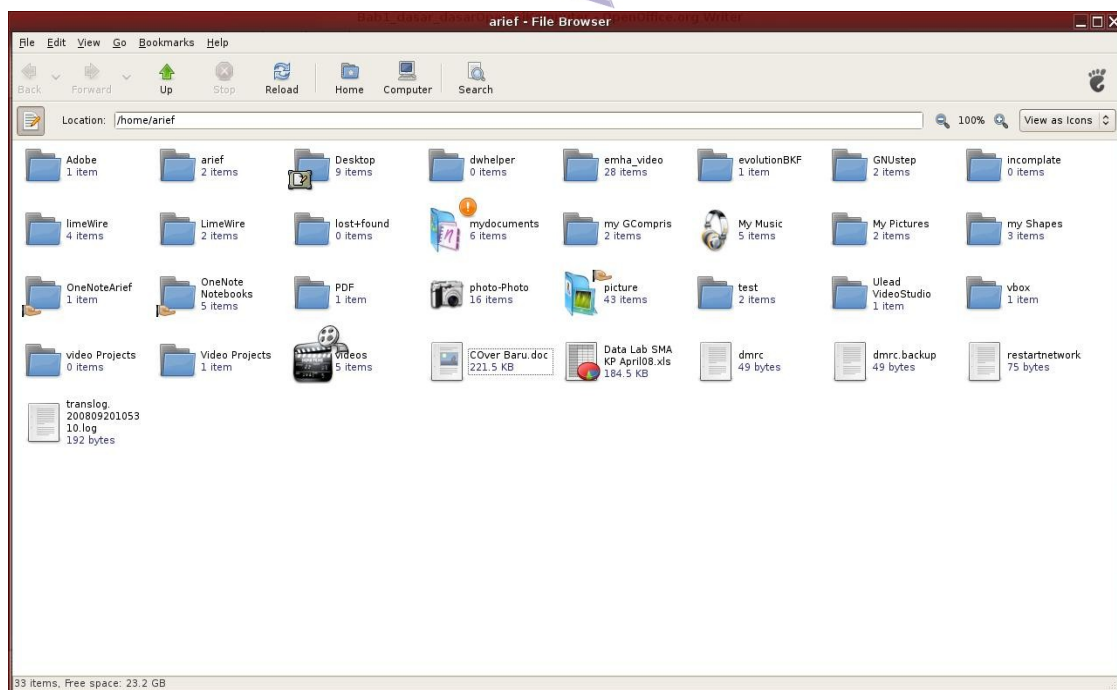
arief - File Browser

File Edit View Go Bookmarks Help

Back Forward Up Stop Reload Home Computer Search

Location: /home/arief

100% View as Icons

Adobe
1 item

arief
2 items

Desktop
9 items

dwhelper
0 items

emha_video
28 items

evolutionBKF
1 item

GNUstep
2 items

incomplate
0 items

limeWire
4 items

LimeWire
2 items

lost+found
0 items

mydocuments
6 items

my GCompris
2 items

My Music
5 items

My Pictures
2 items

my Shapes
3 items

OneNoteArief
1 item

OneNote Notebooks
5 items

PDF
1 item

photo-Photo
16 items

picture
43 items

test
2 items

Ulead VideoStudio
1 item

vbox
1 item

video Projects
0 items

Video Projects
1 item

videos
5 items

COver Baru.doc
221.5 KB

Data Lab SMA KP April08.xls
184.5 KB

dmrc
49 bytes

dmrc.backup
49 bytes

restartnetwork
75 bytes

translog.20080920105310.log
192 bytes

33 items, Free space: 23.2 GB